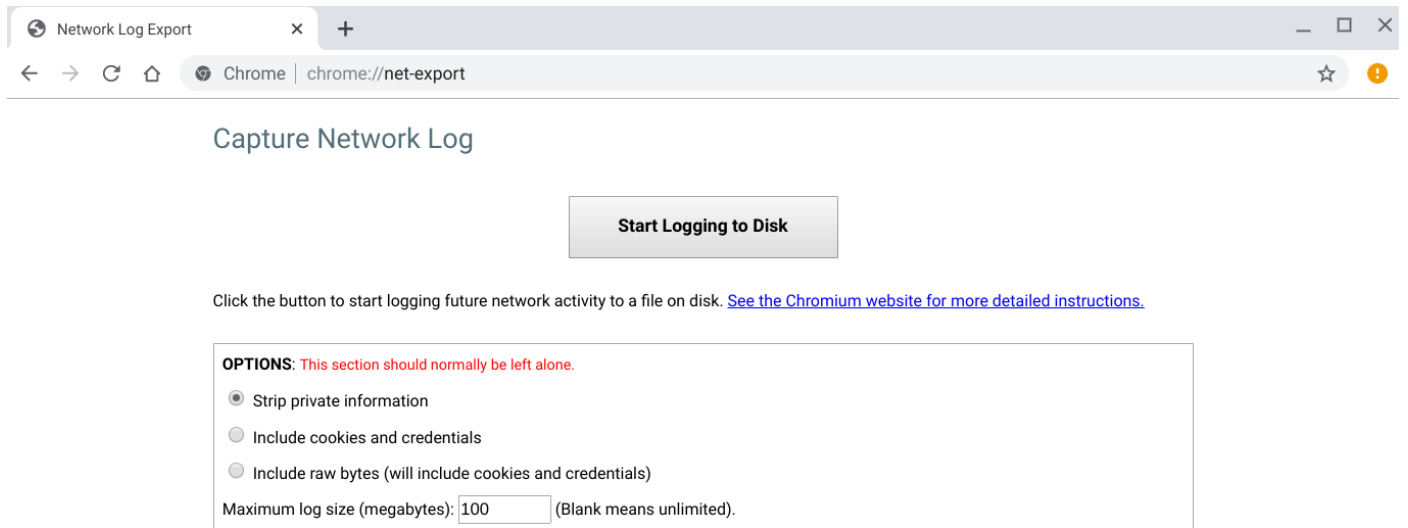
Network Log Export ×

Chrome | chrome://net-export

Capture Network Log

Start Logging to Disk

Click the button to start logging future network activity to a file on disk. See the Chromium website for more detailed instructions.

OPTIONS: This section should normally be left alone.

Strip private information

Include cookies and credentials

Include raw bytes (will include cookies and credentials)

Maximum log size (megabytes): 100 (Blank means unlimited).